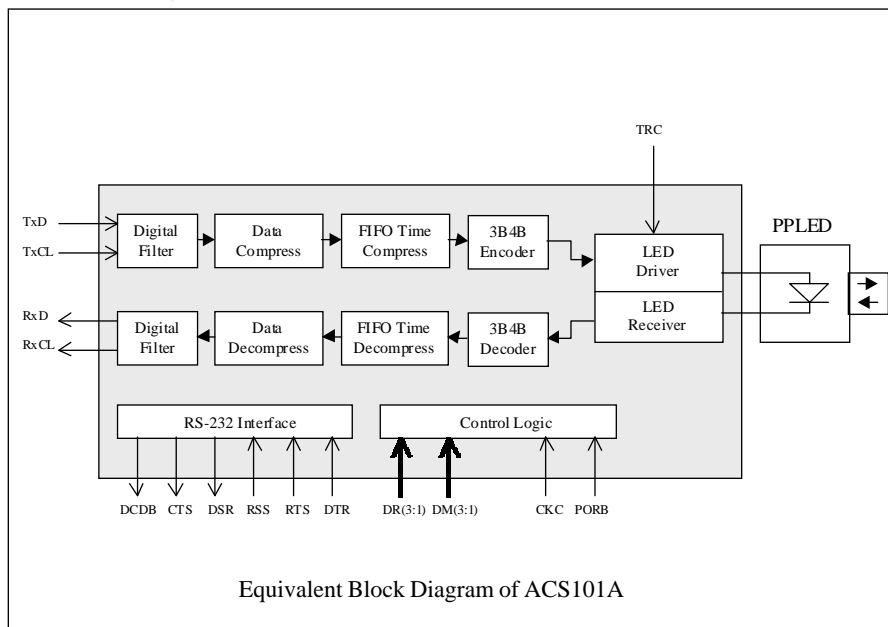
TRC

TxD
TxCL
Digital Filter
Data Compress
FIFO Time Compress
3B4B Encoder
LED Driver
PPLED

RxD
RxCL
Digital Filter
Data Decompress
FIFO Time Decompress
3B4B Decoder
LED Receiver

RS-232 Interface
Control Logic

DCDB CTS DSR RSS RTS DTR DR(3:1) DM(3:1) CKC PORB

Equivalent Block Diagram of ACS101A